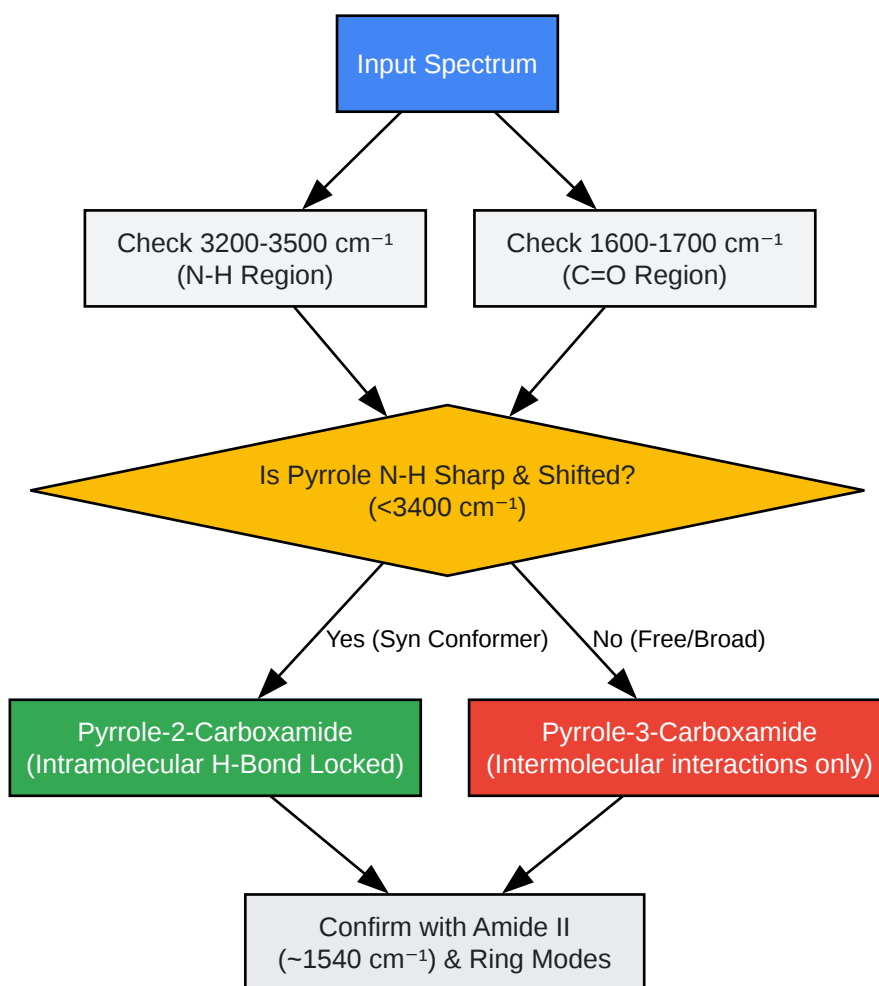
Input Spectrum

Check 3200-3500 $cm^{-1}$
(N-H Region)

Check 1600-1700 $cm^{-1}$
(C=O Region)

Is Pyrrole N-H Sharp & Shifted?
(<3400 $cm^{-1}$)

Yes (Syn Conformer)

No (Free/Broad)

Pyrrole-2-Carboxamide
(Intramolecular H-Bond Locked)

Pyrrole-3-Carboxamide
(Intermolecular interactions only)

Confirm with Amide II
(~1540 $cm^{-1}$) & Ring Modes